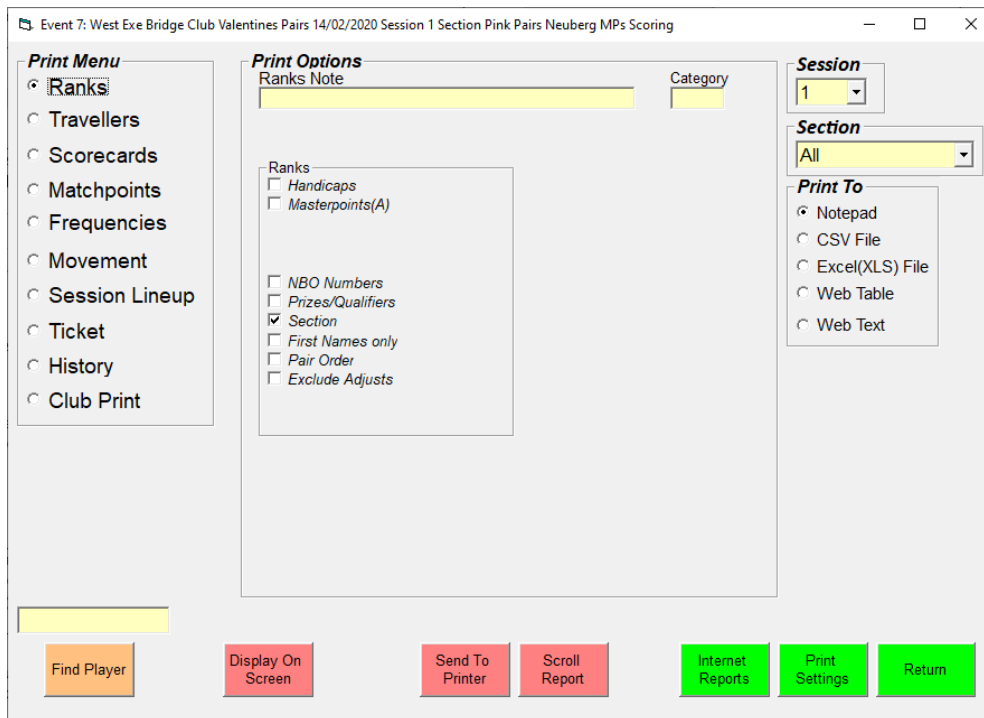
Event 7: West Exe Bridge Club Valentines Pairs 14/02/2020 Session 1 Section Pink Pairs Neuberg MPs Scoring

Print Menu
Ranks
Travellers
Scorecards
Matchpoints
Frequencies
Movement
Session Lineup
Ticket
History
Club Print

Print Options
Ranks Note
Category

Ranks
Handicaps
Masterpoints(A)
NBO Numbers
Prizes/Qualifiers
Section
First Names only
Pair Order
Exclude Adjusts

Session
1

Section
All

Print To
Notepad
CSV File
Excel(XLS) File
Web Table
Web Text

Find Player
Display On Screen
Send To Printer
Scroll Report
Internet Reports
Print Settings
Return